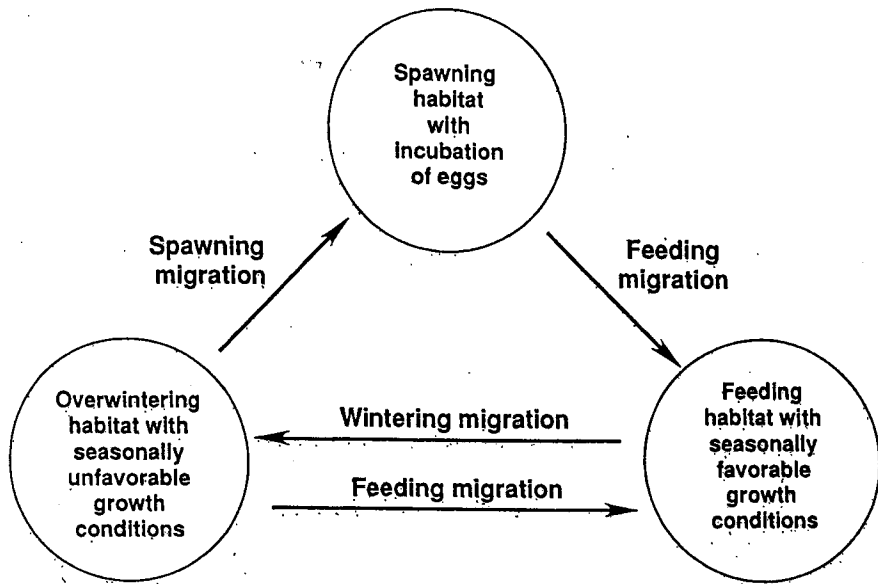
Spawning habitat with incubation of eggs

Spawning migration

Feeding migration

Overwintering habitat with seasonally unfavorable growth conditions

Wintering migration

Feeding migration

Feeding habitat with seasonally favorable growth conditions